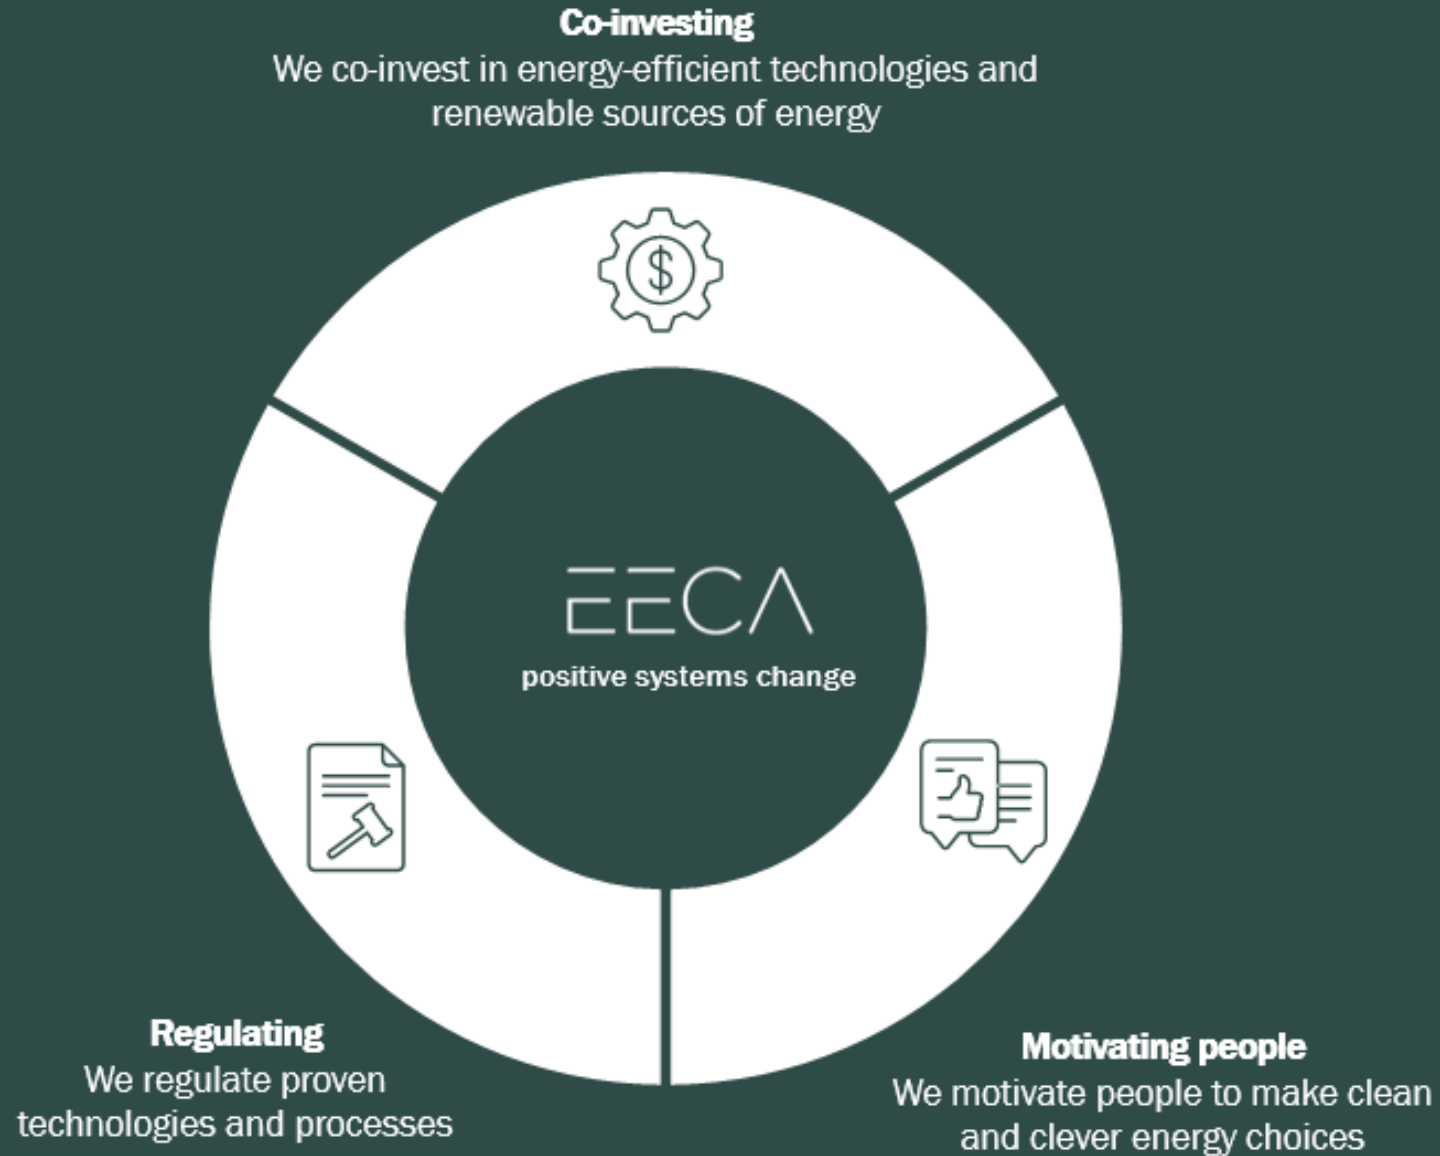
**Co-investing**
We co-invest in energy-efficient technologies and renewable sources of energy

$

EECA
positive systems change

**Regulating**
We regulate proven technologies and processes

**Motivating people**
We motivate people to make clean and clever energy choices